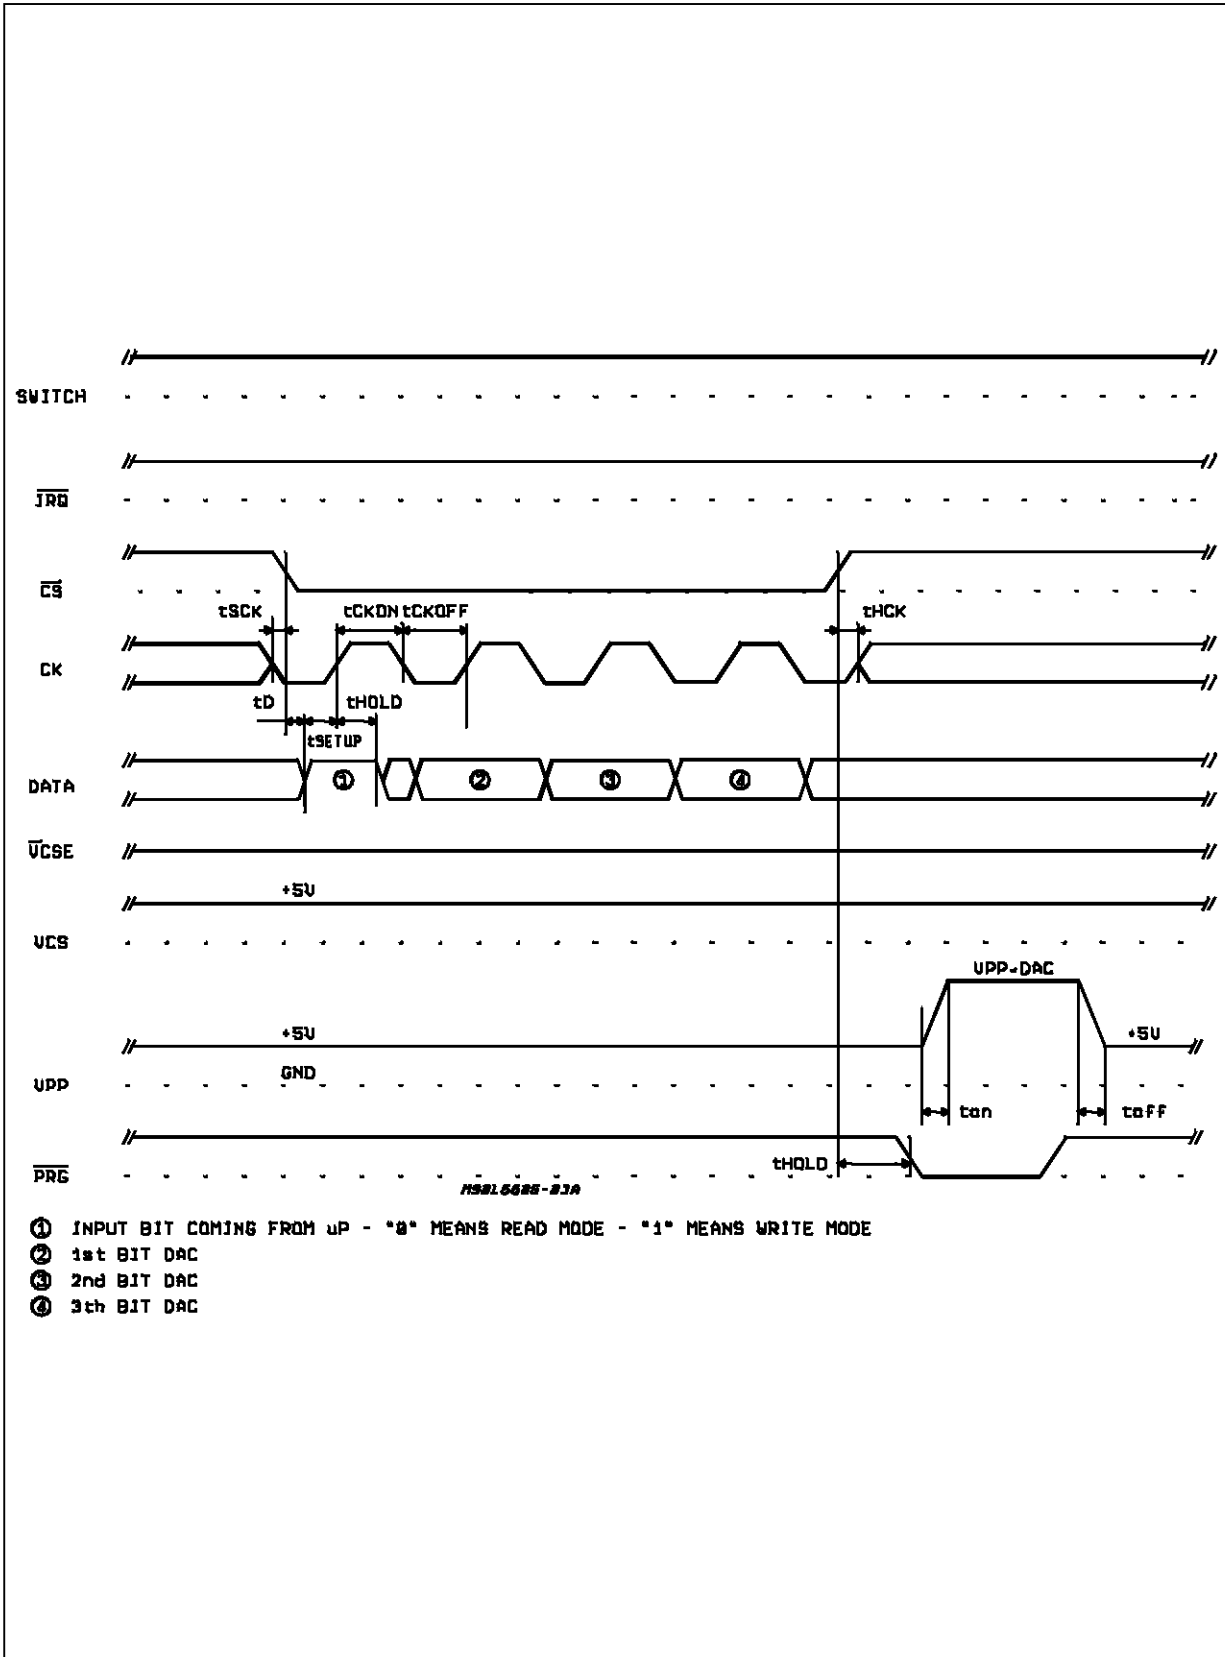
SWITCH

$\overline{IRQ}$

$\overline{CS}$

tSCK

tCKON tCKOFF

tHCK

CK

tD

tHOLD

tSETUP

DATA

①

②

③

④

$\overline{VCSE}$

+5V

VCS

VPP-DAC

+5V

+5V

VPP

GND

ton

toff

$\overline{PRG}$

tHOLD

MS016026-03A

① INPUT BIT COMING FROM uP - "0" MEANS READ MODE - "1" MEANS WRITE MODE
② 1st BIT DAC
③ 2nd BIT DAC
④ 3th BIT DAC